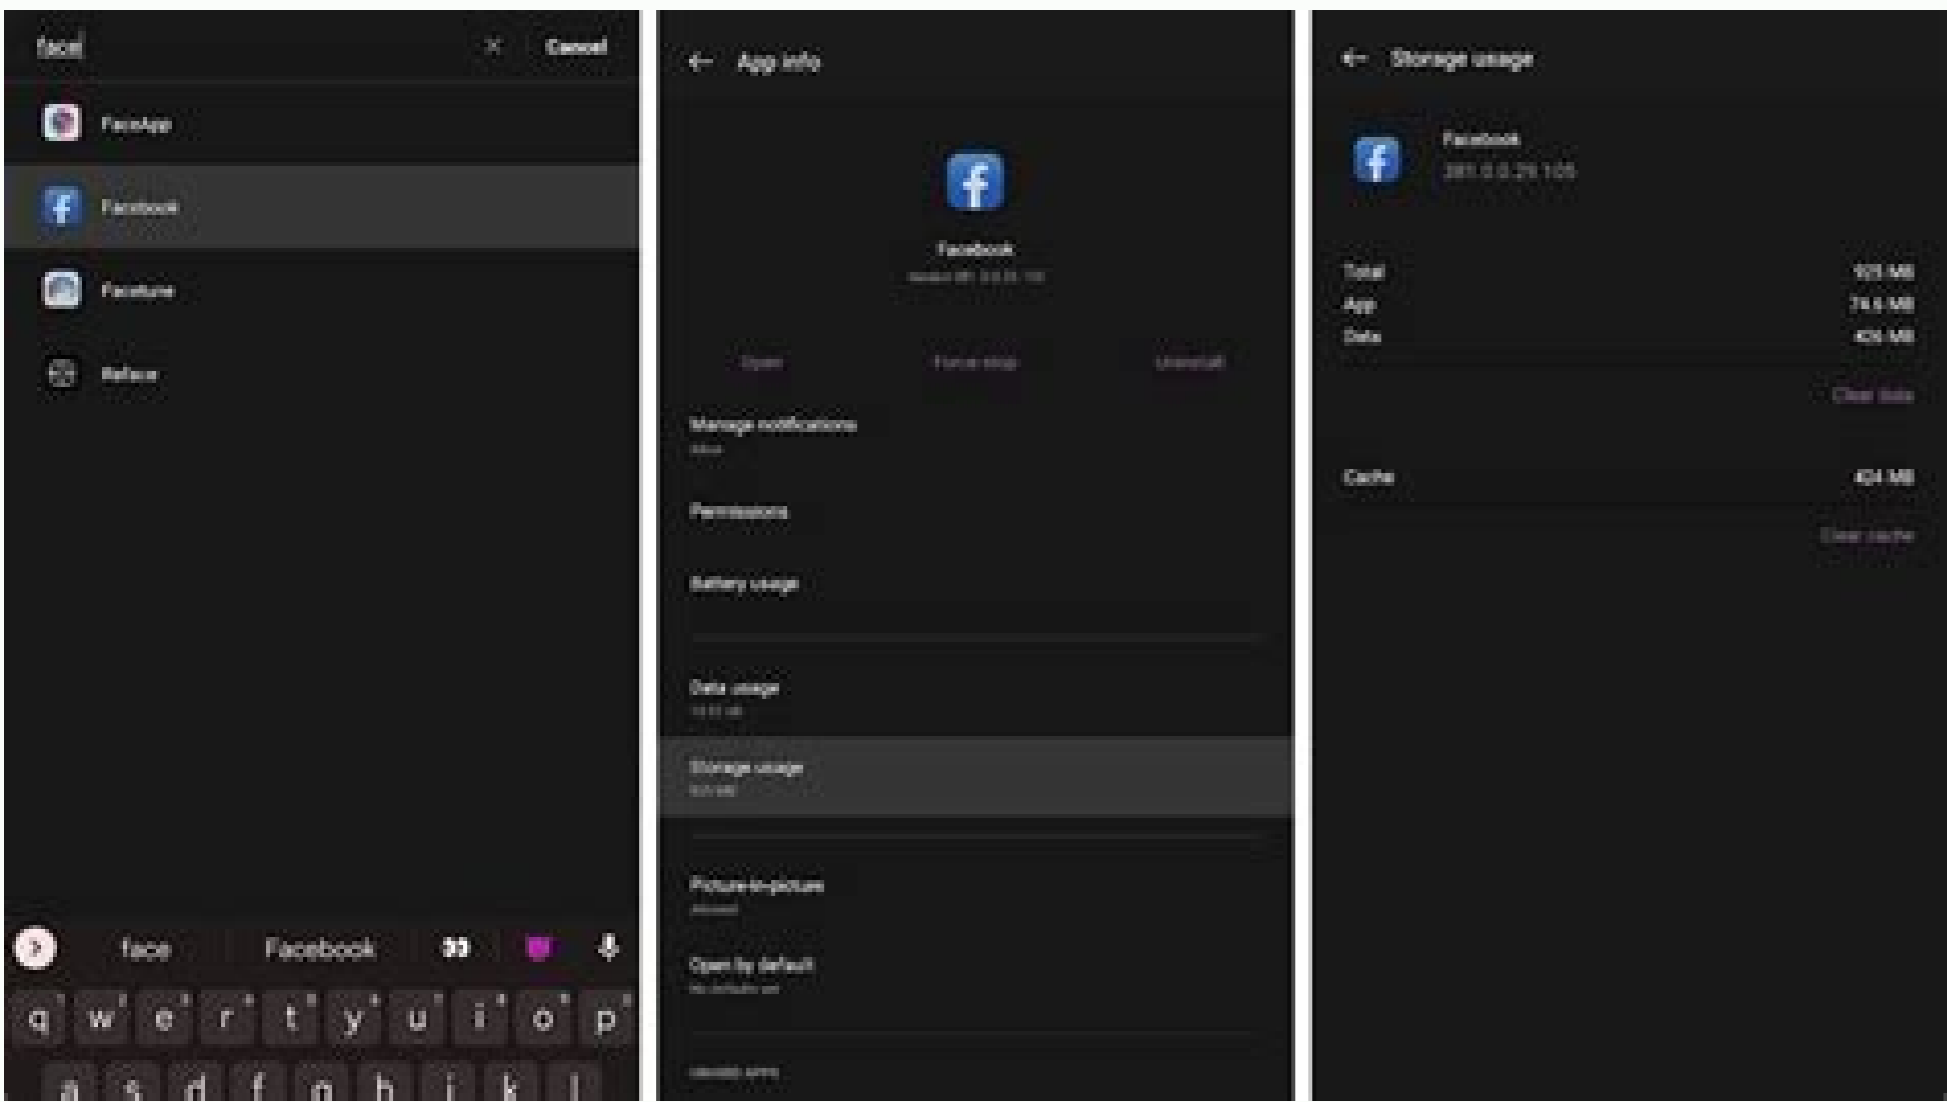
face
Cancel

FaceApp
Facebook
Facetune
Reface

face Facebook
q w e r t y u i o p
a s d f g h j k l

App info

Facebook
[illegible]

Open Force stop Uninstall

Manage notifications
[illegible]

Permissions

Battery usage

Data usage
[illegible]

Storage usage
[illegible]

Picture-in-picture
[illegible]

Open by default
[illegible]

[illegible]

Storage usage

Facebook
381.0.0.29.105

Total 925 MB
App 74.6 MB
Data 426 MB

Clear data

Cache 424 MB

Clear cache